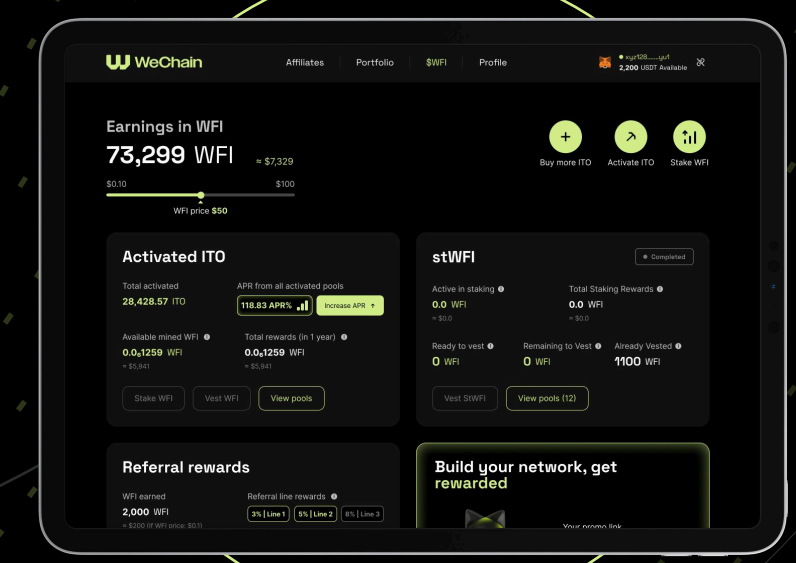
WeChain

Affiliates Portfolio $WFI Profile

sxr128.......vu1
2,200 USDT Available

Earnings in WFI
73,299 WFI ≈ $7,329

$0.10 $100
WFI price $50

Buy more ITO Activate ITO Stake WFI

Activated ITO

Total activated
28,428.57 ITO

APR from all activated pools
118.83 APR% Increase APR ↑

Available mined WFI
0.0₅1259 WFI
≈ $5,941

Total rewards (in 1 year)
0.0₅1259 WFI
≈ $5,941

Stake WFI Vest WFI View pools

stWFI

Completed

Active in staking
0.0 WFI
≈ $0.0

Total Staking Rewards
0.0 WFI
≈ $0.0

Ready to vest
0 WFI

Remaining to Vest
0 WFI

Already Vested
1100 WFI

Vest StWFI View pools (12)

Referral rewards

WFI earned
2,000 WFI
≈ $200 (if WFI price: $0.1)

Referral line rewards
3% | Line 1 5% | Line 2 8% | Line 3

Build your network, get rewarded

Your promo link